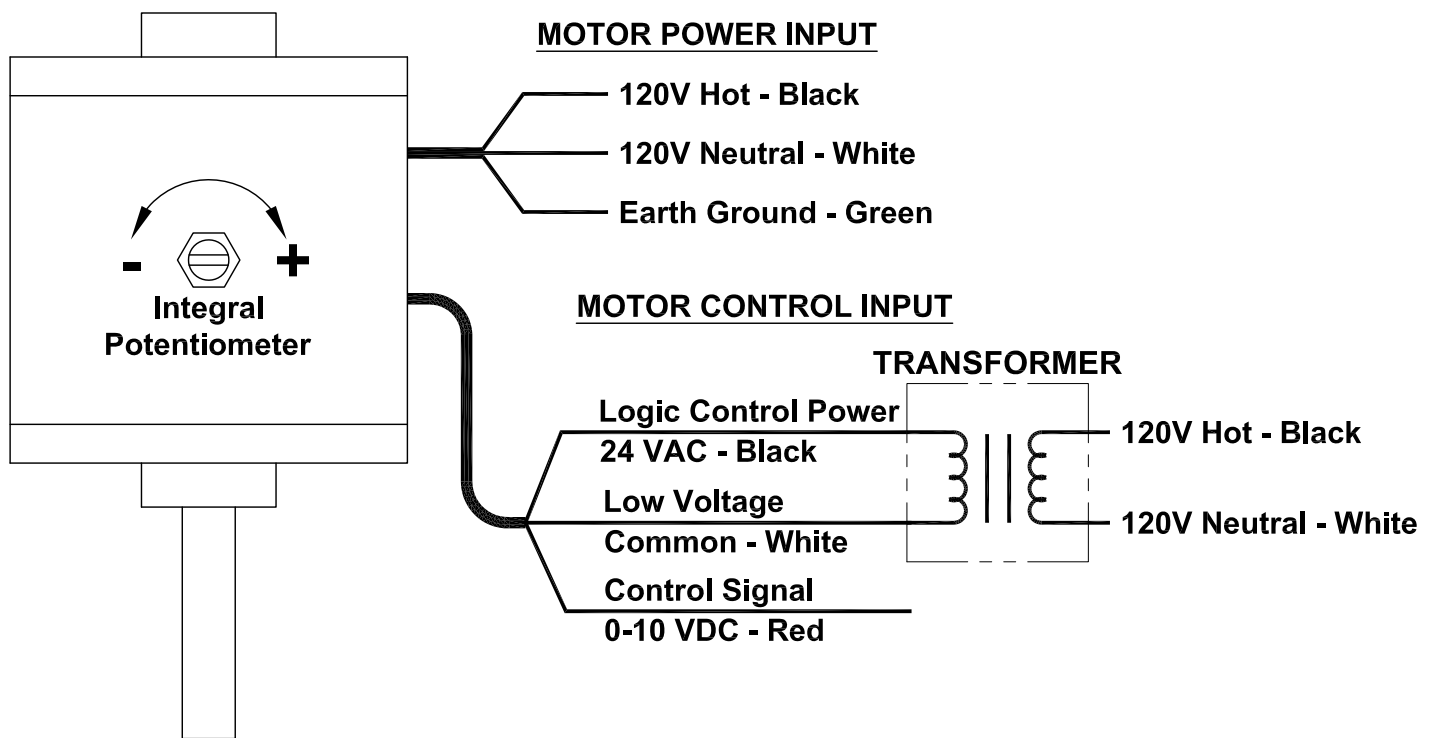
MOTOR POWER INPUT

120V Hot - Black

120V Neutral - White

Earth Ground - Green

-

+

Integral Potentiometer

MOTOR CONTROL INPUT

TRANSFORMER

Logic Control Power 24 VAC - Black

120V Hot - Black

Low Voltage Common - White

120V Neutral - White

Control Signal 0-10 VDC - Red